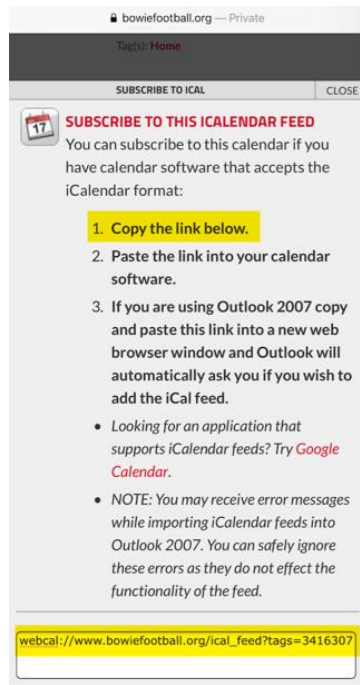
bowiefootball.org — Private

Tag(s): Home

SUBSCRIBE TO ICAL

CLOSE

17

SUBSCRIBE TO THIS ICALENDAR FEED

You can subscribe to this calendar if you have calendar software that accepts the iCalendar format:

1. Copy the link below.
2. Paste the link into your calendar software.
3. If you are using Outlook 2007 copy and paste this link into a new web browser window and Outlook will automatically ask you if you wish to add the iCal feed.

- Looking for an application that supports iCalendar feeds? Try Google Calendar.
- NOTE: You may receive error messages while importing iCalendar feeds into Outlook 2007. You can safely ignore these errors as they do not effect the functionality of the feed.

webcal://www.bowiefootball.org/ical_feed?tags=3416307